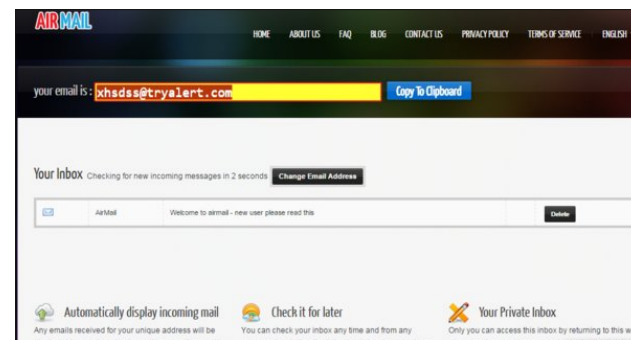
AIR MAIL

HOME ABOUT US FAQ BLOG CONTACT US PRIVACY POLICY TERMS OF SERVICE ENGLISH

your email is : xhsdss@tryalert.com

Copy To Clipboard

Your Inbox Checking for new incoming messages in 2 seconds Change Email Address

| AirMail | Welcome to airmail - new user please read this | Delete |
|---|---|---|

Automatically display incoming mail
Any emails received for your unique address will be

Check it for later
You can check your inbox any time and from any

Your Private Inbox
Only you can access this inbox by returning to this w